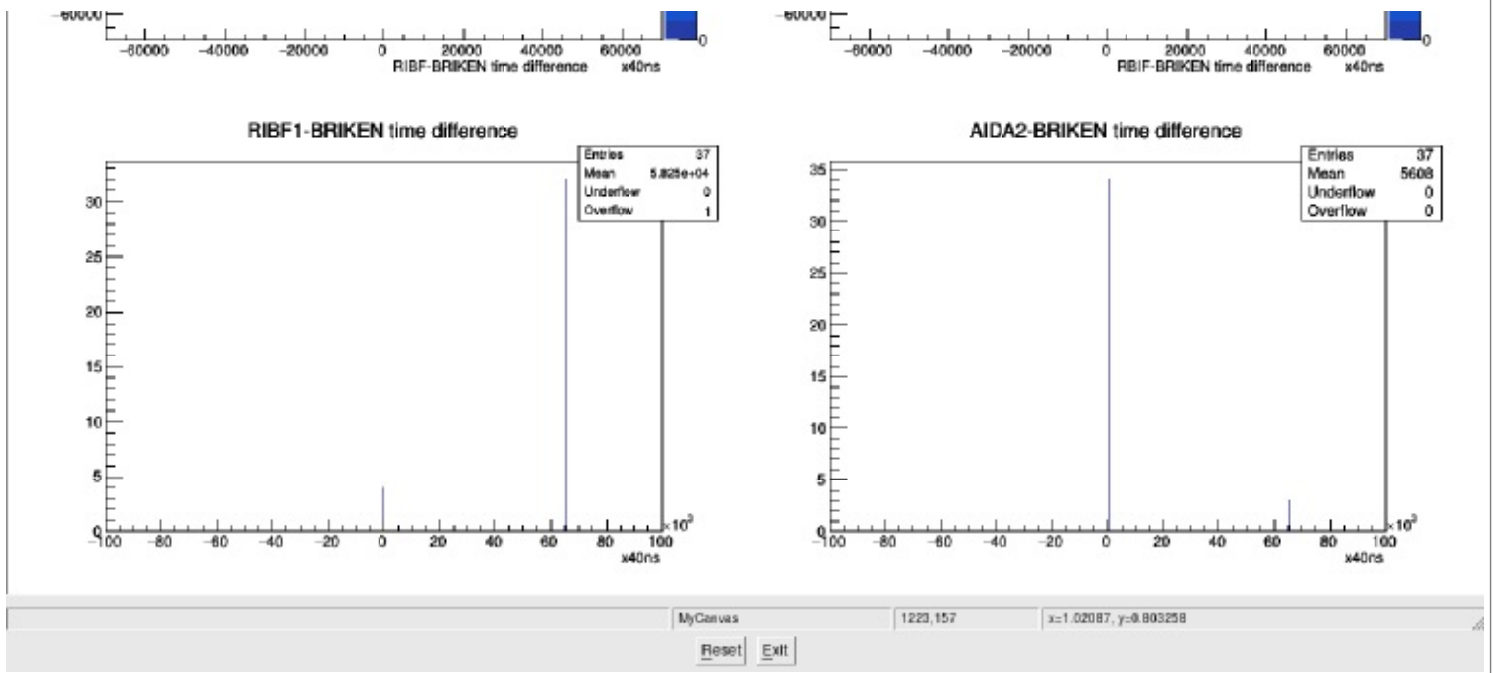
−60000
−60000 −40000 −20000 0 20000 40000 60000
RIBF-BRIKEN time difference x40ns
0

−60000
−60000 −40000 −20000 0 20000 40000 60000
RBIF-BRIKEN time difference x40ns
0

RIBF1-BRIKEN time difference

| Entries | 37 |
|---|---|
| Mean | 5.825e+04 |
| Underflow | 0 |
| Overflow | 1 |

30
25
20
15
10
5
0
−100 −80 −60 −40 −20 0 20 40 60 80 100
$\times10^3$
x40ns

AIDA2-BRIKEN time difference

| Entries | 37 |
|---|---|
| Mean | 5608 |
| Underflow | 0 |
| Overflow | 0 |

35
30
25
20
15
10
5
0
−100 −80 −60 −40 −20 0 20 40 60 80 100
$\times10^3$
x40ns

MyCanvas 1223,157 x=1.02087, y=0.803258

Reset Exit